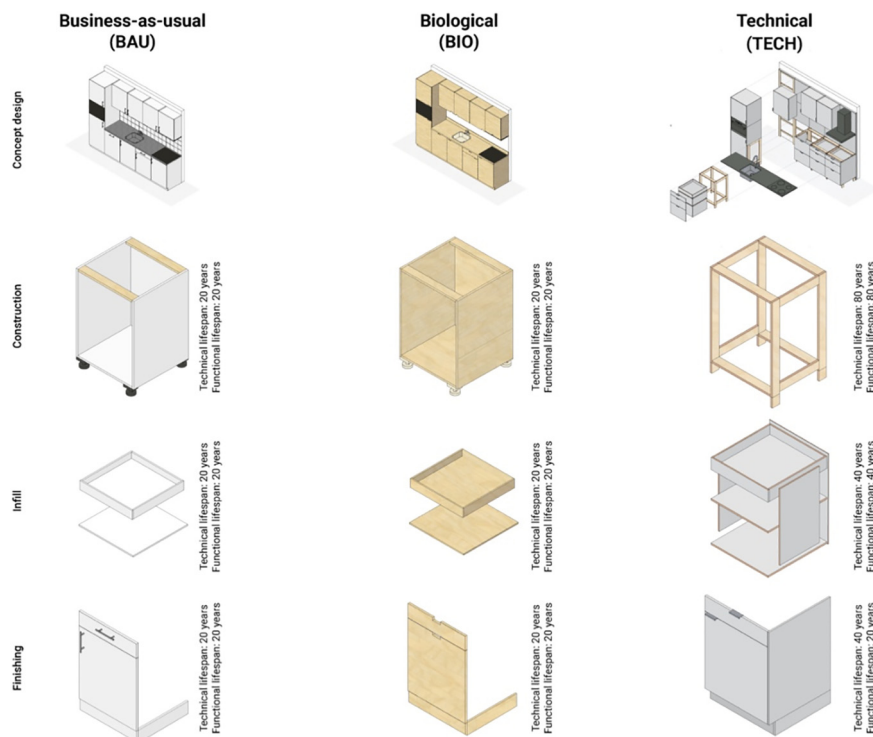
Business-as-usual (BAU)

Biological (BIO)

Technical (TECH)

Concept design

Construction

Technical lifespan: 20 years
Functional lifespan: 20 years

Technical lifespan: 20 years
Functional lifespan: 20 years

Technical lifespan: 80 years
Functional lifespan: 80 years

Infill

Technical lifespan: 20 years
Functional lifespan: 20 years

Technical lifespan: 20 years
Functional lifespan: 20 years

Technical lifespan: 40 years
Functional lifespan: 40 years

Finishing

Technical lifespan: 20 years
Functional lifespan: 20 years

Technical lifespan: 20 years
Functional lifespan: 20 years

Technical lifespan: 40 years
Functional lifespan: 20 years